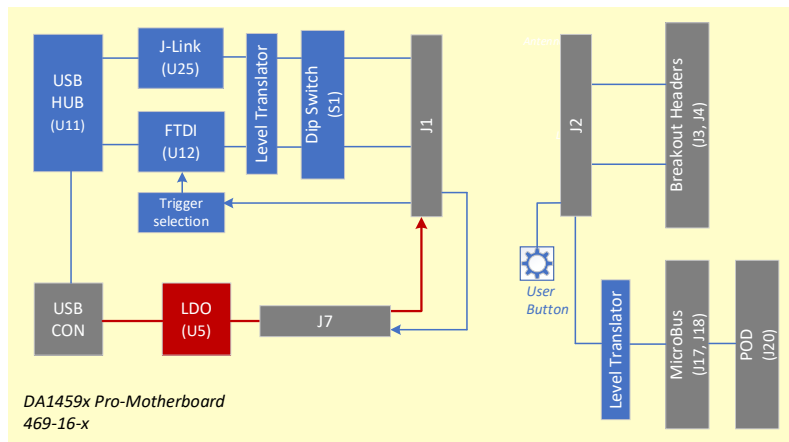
USB HUB (U11)

J-Link (U25)

FTDI (U12)

Level Translator

Dip Switch (S1)

J1

Trigger selection

USB CON

LDO (U5)

J7

J2

Breakout Headers (J3, J4)

User Button

Level Translator

MicroBus (J17, J18)

POD (J20)

DA1459x Pro-Motherboard
469-16-x